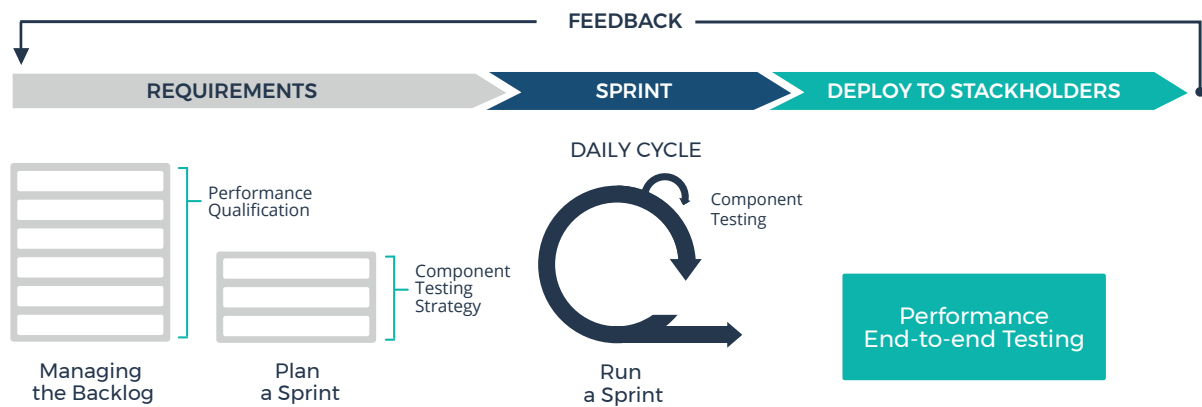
FEEDBACK

REQUIREMENTS

SPRINT

DEPLOY TO STACKHOLDERS

DAILY CYCLE

Performance Qualification

Component Testing

Component Testing Strategy

Managing the Backlog

Plan a Sprint

Run a Sprint

Performance End-to-end Testing